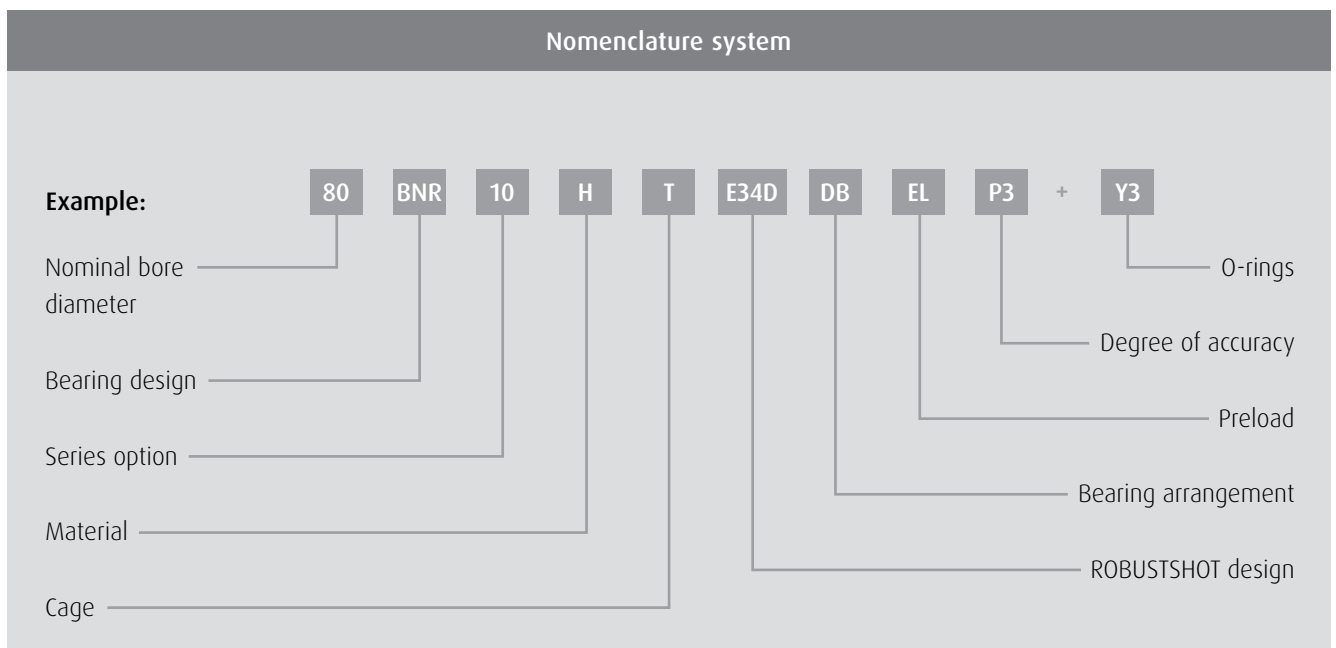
Nomenclature system

Example: 80 BNR 10 H T E34D DB EL P3 + Y3

Nominal bore diameter

Bearing design

Series option

Material

Cage

O-rings

Degree of accuracy

Preload

Bearing arrangement

ROBUSTSHOT design